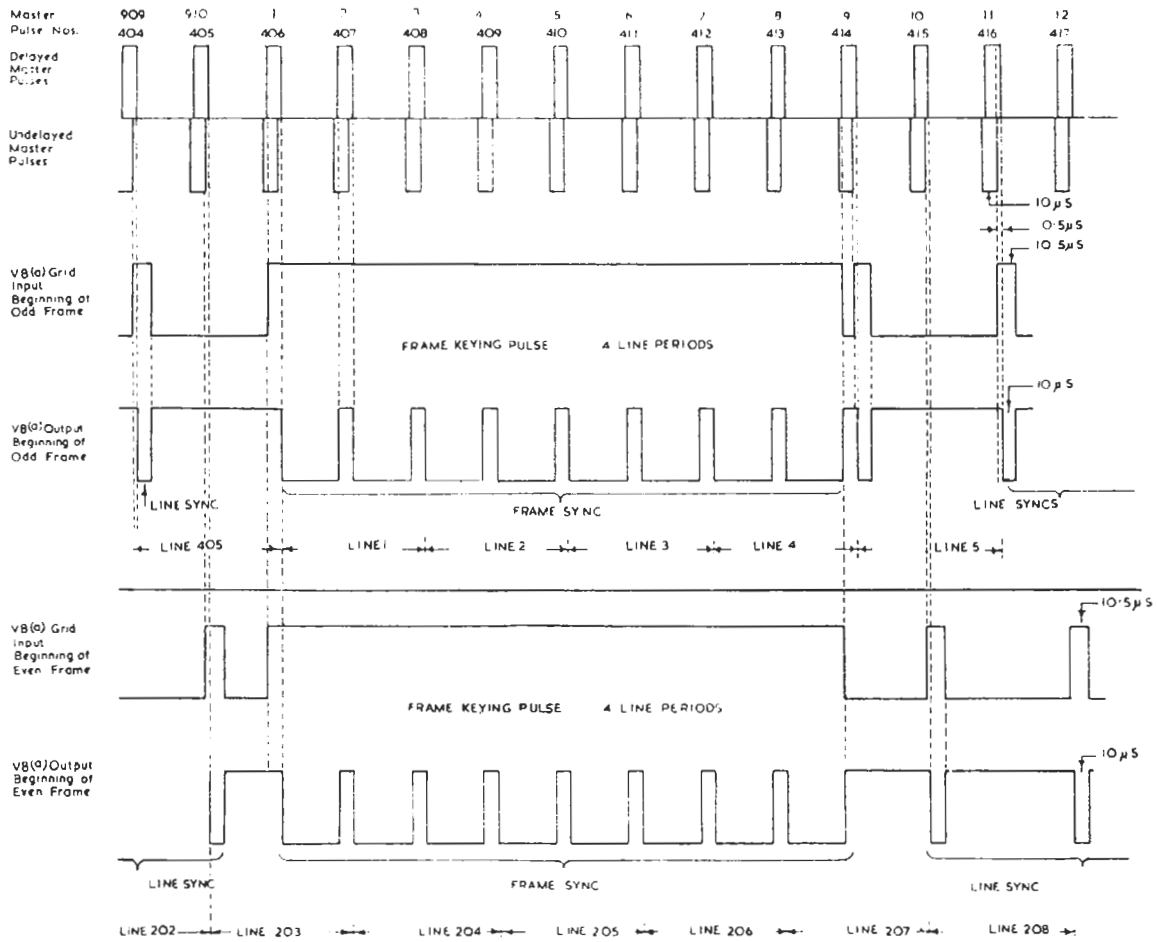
Master Pulse Nos.
909 404
910 405
1 406
2 407
3 408
4 409
5 410
6 411
7 412
8 413
9 414
10 415
11 416
12 417

Delayed Master Pulses

Undelayed Master Pulses

$10 \mu S$
$0{\cdot}5 \mu S$
$10{\cdot}5 \mu S$

V8(a) Grid Input Beginning of Odd Frame

FRAME KEYING PULSE 4 LINE PERIODS

$10 \mu S$

V8(a) Output Beginning of Odd Frame

LINE SYNC
FRAME SYNC
LINE SYNCS

LINE 405
LINE 1
LINE 2
LINE 3
LINE 4
LINE 5

V8(a) Grid Input Beginning of Even Frame

$10{\cdot}5 \mu S$

FRAME KEYING PULSE 4 LINE PERIODS

V8(a) Output Beginning of Even Frame

$10 \mu S$

LINE SYNC
FRAME SYNC
LINE SYNC

LINE 202
LINE 203
LINE 204
LINE 205
LINE 206
LINE 207
LINE 208